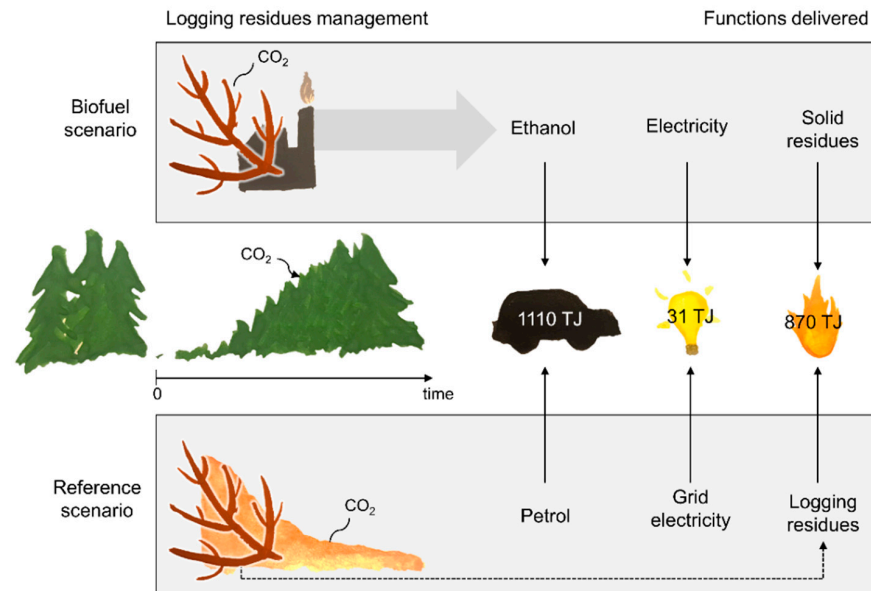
Logging residues management

Functions delivered

Biofuel scenario

$CO_2$

Ethanol

Electricity

Solid residues

$CO_2$

1110 TJ

31 TJ

870 TJ

0

time

Reference scenario

$CO_2$

Petrol

Grid electricity

Logging residues